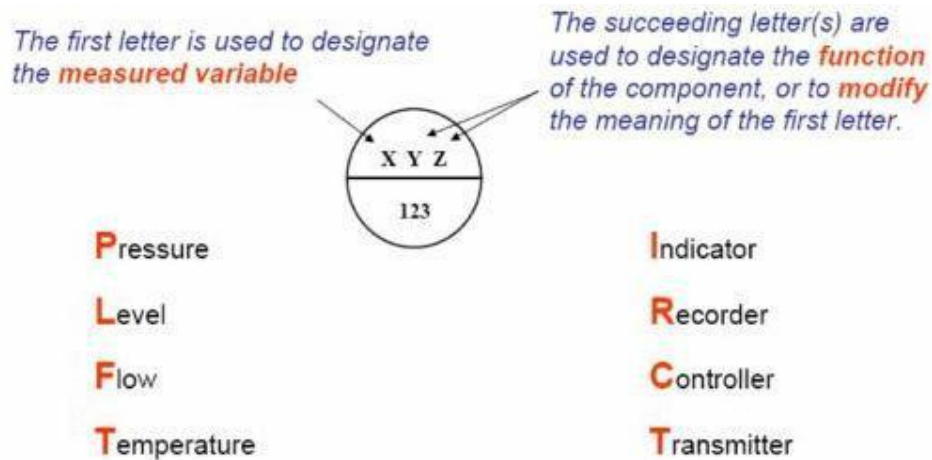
The first letter is used to designate the measured variable

The succeeding letter(s) are used to designate the function of the component, or to modify the meaning of the first letter.

X Y Z

123

Pressure

Level

Flow

Temperature

Indicator

Recorder

Controller

Transmitter